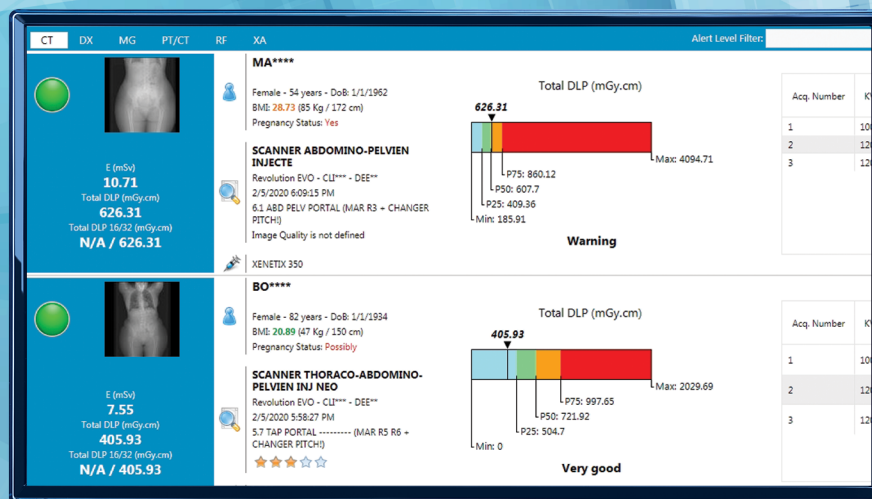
CT DX MG PT/CT RF XA

Alert Level Filter:

E (mSv)
10.71
Total DLP (mGy.cm)
626.31
Total DLP 16/32 (mGy.cm)
N/A / 626.31

MA****

Female - 54 years - DoB: 1/1/1962
BMI: 28.73 (85 Kg / 172 cm)
Pregnancy Status: Yes

SCANNER ABDOMINO-PELVIEN INJECTE
Revolution EVO - CLI*** - DEE**
2/5/2020 6:09:15 PM
6.1 ABD PELV PORTAL (MAR R3 + CHANGER PITCH!)
Image Quality is not defined

XENETIX 350

Total DLP (mGy.cm)

626.31

P75: 860.12
P50: 607.7
P25: 409.36
Min: 185.91
Max: 4094.71

Warning

| Acq. Number | KV |
|---|---|
| 1 | 10 |
| 2 | 12 |
| 3 | 12 |

E (mSv)
7.55
Total DLP (mGy.cm)
405.93
Total DLP 16/32 (mGy.cm)
N/A / 405.93

BO****

Female - 82 years - DoB: 1/1/1934
BMI: 20.89 (47 Kg / 150 cm)
Pregnancy Status: Possibly

SCANNER THORACO-ABDOMINO-PELVIEN INJ NEO
Revolution EVO - CLI*** - DEE**
2/5/2020 5:58:27 PM
5.7 TAP PORTAL --------- (MAR R5 R6 + CHANGER PITCH!)

Total DLP (mGy.cm)

405.93

P75: 997.65
P50: 721.92
P25: 504.7
Min: 0
Max: 2029.69

Very good

| Acq. Number | KV |
|---|---|
| 1 | 10 |
| 2 | 12 |
| 3 | 12 |